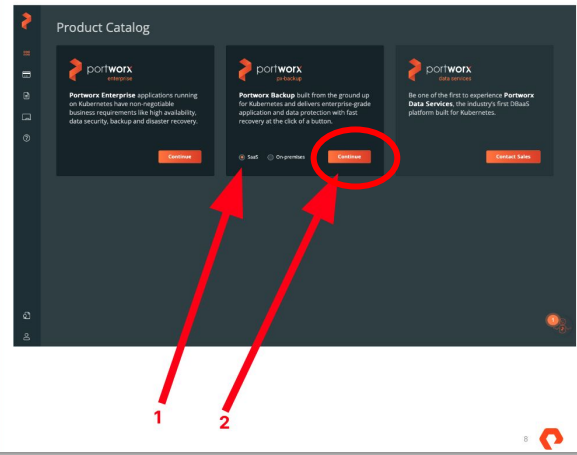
Product Catalog

portworx
enterprise

Portworx Enterprise applications running on Kubernetes have non-negotiable business requirements like high availability, data security, backup and disaster recovery.

Continue

portworx
px-backup

Portworx Backup built from the ground up for Kubernetes and delivers enterprise-grade application and data protection with fast recovery at the click of a button.

SaaS On-premises

Continue

portworx
data services

Be one of the first to experience Portworx Data Services, the industry's first DBaaS platform built for Kubernetes.

Contact Sales

1

2

8